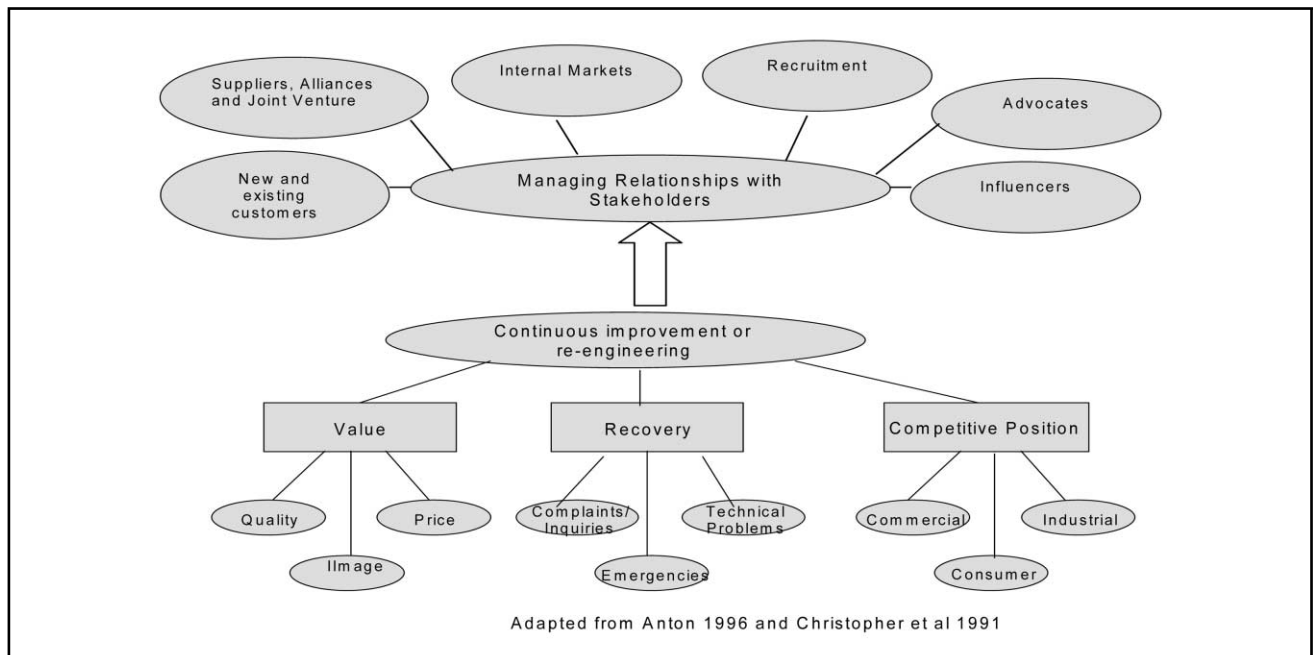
Suppliers, Alliances and Joint Venture

Internal Markets

Recruitment

Advocates

New and existing customers

Managing Relationships with Stakeholders

Influencers

Continuous improvement or re-engineering

Value

Recovery

Competitive Position

Quality

Price

IImage

Complaints/ Inquiries

Technical Problems

Emergencies

Commercial

Industrial

Consumer

Adapted from Anton 1996 and Christopher et al 1991